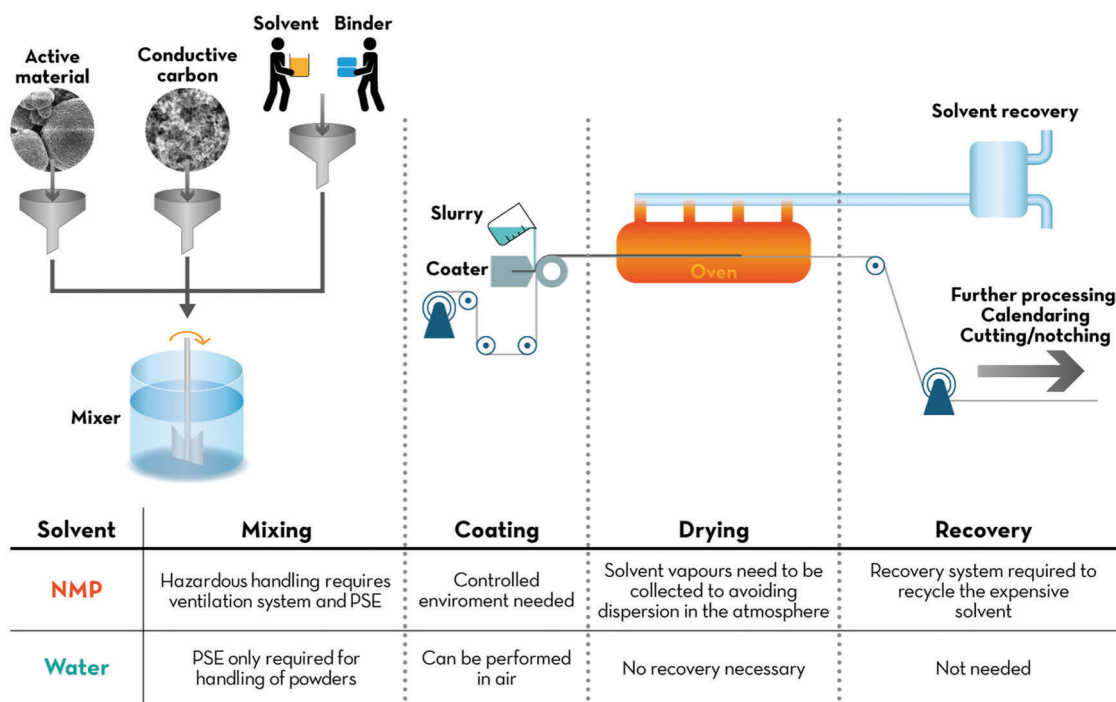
Active material

Conductive carbon

Solvent

Binder

Mixer

Slurry

Coater

Oven

Solvent recovery

Further processing
Calendaring
Cutting/notching

| Solvent | Mixing | Coating | Drying | Recovery |
|---|---|---|---|---|
| NMP | Hazardous handling requires ventilation system and PSE | Controlled enviroment needed | Solvent vapours need to be collected to avoiding dispersion in the atmosphere | Recovery system required to recycle the expensive solvent |
| Water | PSE only required for handling of powders | Can be performed in air | No recovery necessary | Not needed |